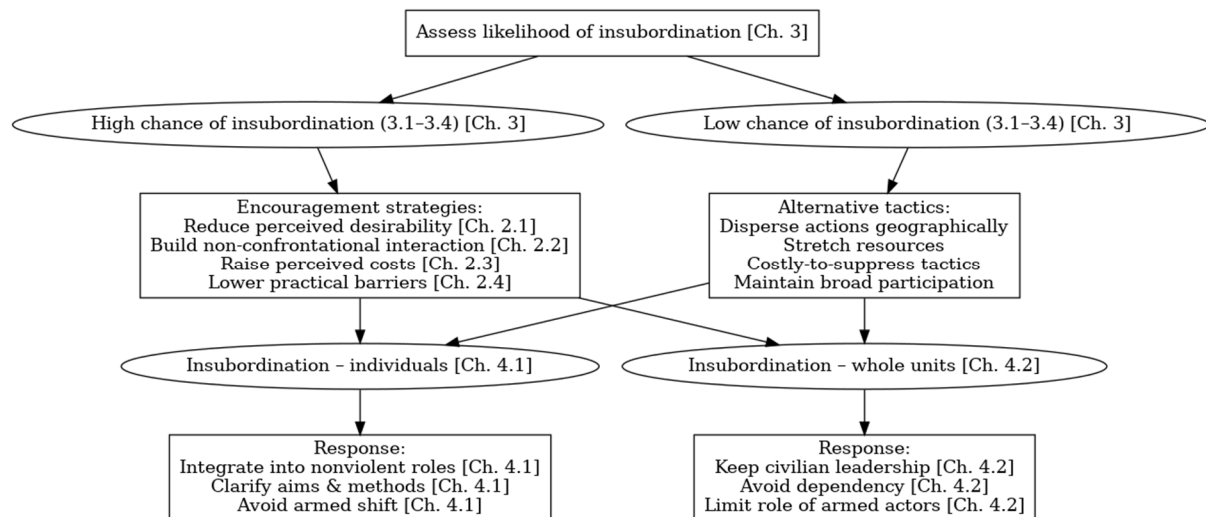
Assess likelihood of insubordination [Ch. 3]

High chance of insubordination (3.1–3.4) [Ch. 3]

Low chance of insubordination (3.1–3.4) [Ch. 3]

Encouragement strategies:
Reduce perceived desirability [Ch. 2.1]
Build non-confrontational interaction [Ch. 2.2]
Raise perceived costs [Ch. 2.3]
Lower practical barriers [Ch. 2.4]

Alternative tactics:
Disperse actions geographically
Stretch resources
Costly-to-suppress tactics
Maintain broad participation

Insubordination – individuals [Ch. 4.1]

Insubordination – whole units [Ch. 4.2]

Response:
Integrate into nonviolent roles [Ch. 4.1]
Clarify aims & methods [Ch. 4.1]
Avoid armed shift [Ch. 4.1]

Response:
Keep civilian leadership [Ch. 4.2]
Avoid dependency [Ch. 4.2]
Limit role of armed actors [Ch. 4.2]